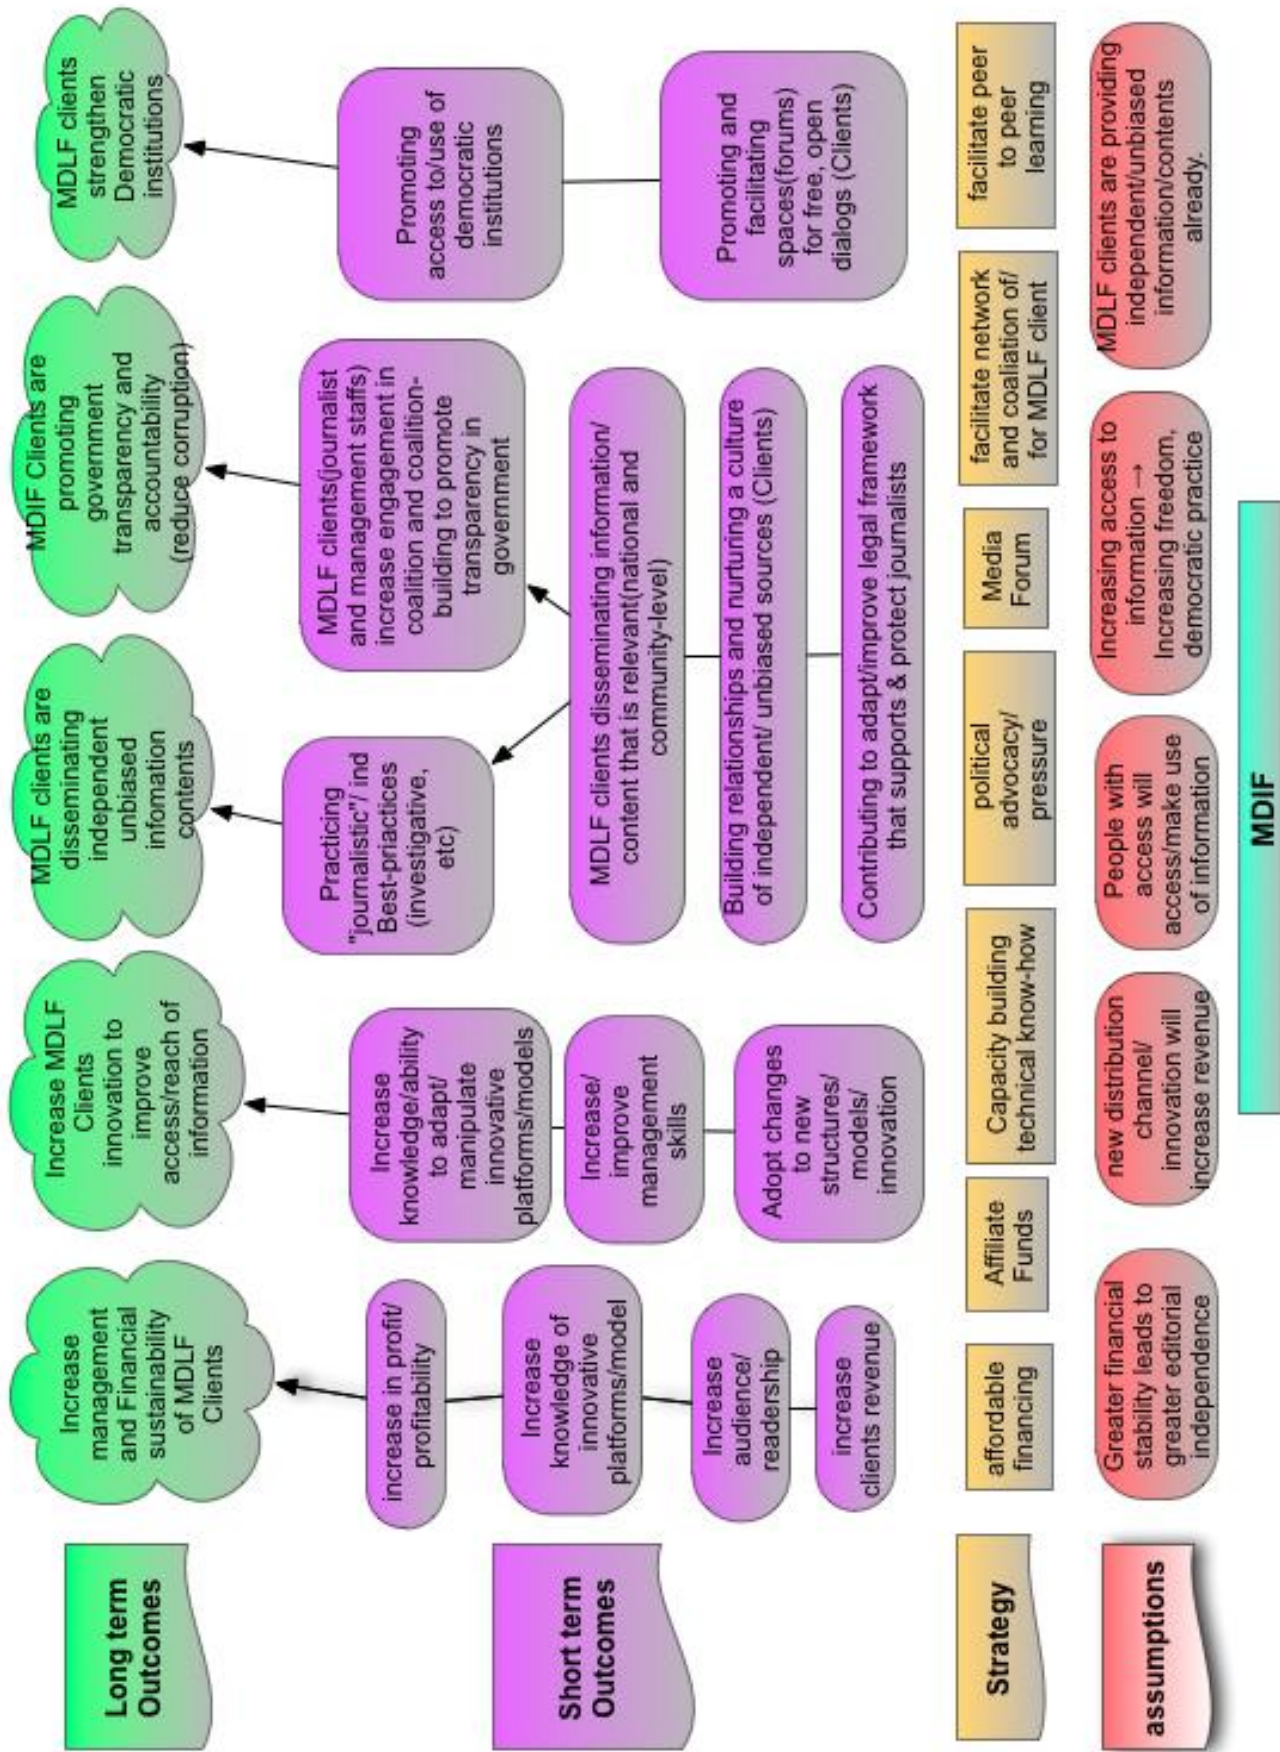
Long term Outcomes

Increase management and Financial sustainability of MDLF Clients

Increase MDLF Clients innovation to improve access/reach of information

MDLF clients are disseminating independent unbiased infomation contents

MDIF Clients are promoting government transparency and accountability (reduce corruption)

MDLF clients strengthen Democratic institutions

Short term Outcomes

increase in profit/ profitability

Increase knowledge of innovative platforms/model

Increase audience/ readership

increase clients revenue

Increase knowledge/ability to adapt/ manipulate innovative platforms/models

Increase/ improve management skills

Adopt changes to new structures/ models/ innovation

Practicing "journalistic"/ ind Best-priactices (investigative, etc)

MDLF clients disseminating information/ content that is relevant(national and community-level)

Building relationships and nurturing a culture of independent/ unbiased sources (Clients)

Contributing to adapt/improve legal framework that supports & protect journalists

MDLF clients(journalist and management staffs) increase engagement in coalition and coalition-building to promote transparency in government

Promoting access to/use of democratic institutions

Promoting and facilitating spaces(forums) for free, open dialogs (Clients)

Strategy

affordable financing

Affiliate Funds

Capacity building technical know-how

political advocacy/ pressure

Media Forum

facilitate network and coaliation of/ for MDLF client

facilitate peer to peer learning

assumptions

Greater financial stability leads to greater editorial independence

new distribution channel/ innovation will increase revenue

People with access will access/make use of information

Increasing access to information → Increasing freedom, democratic practice

MDLF clients are providing independent/unbiased information/contents already.

MDIF